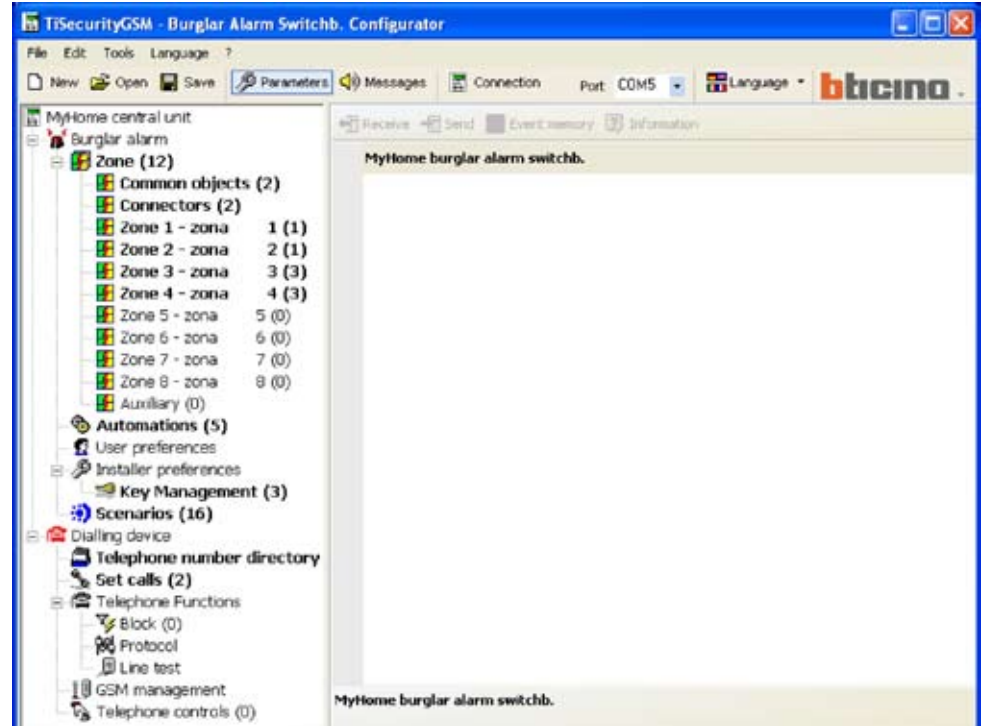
TiSecurityGSM - Burglar Alarm Switchb. Configurator

File Edit Tools Language ?

New Open Save Parameters Messages Connection Port COM5 Language bticino

MyHome central unit
Burglar alarm
Zone (12)
Common objects (2)
Connectors (2)
Zone 1 - zona 1 (1)
Zone 2 - zona 2 (1)
Zone 3 - zona 3 (3)
Zone 4 - zona 4 (3)
Zone 5 - zona 5 (0)
Zone 6 - zona 6 (0)
Zone 7 - zona 7 (0)
Zone 8 - zona 8 (0)
Auxiliary (0)
Automations (5)
User preferences
Installer preferences
Key Management (3)
Scenarios (16)
Dialling device
Telephone number directory
Set calls (2)
Telephone Functions
Block (0)
Protocol
Line test
GSM management
Telephone controls (0)

Receive Send Event memory Information

MyHome burglar alarm switchb.

MyHome burglar alarm switchb.